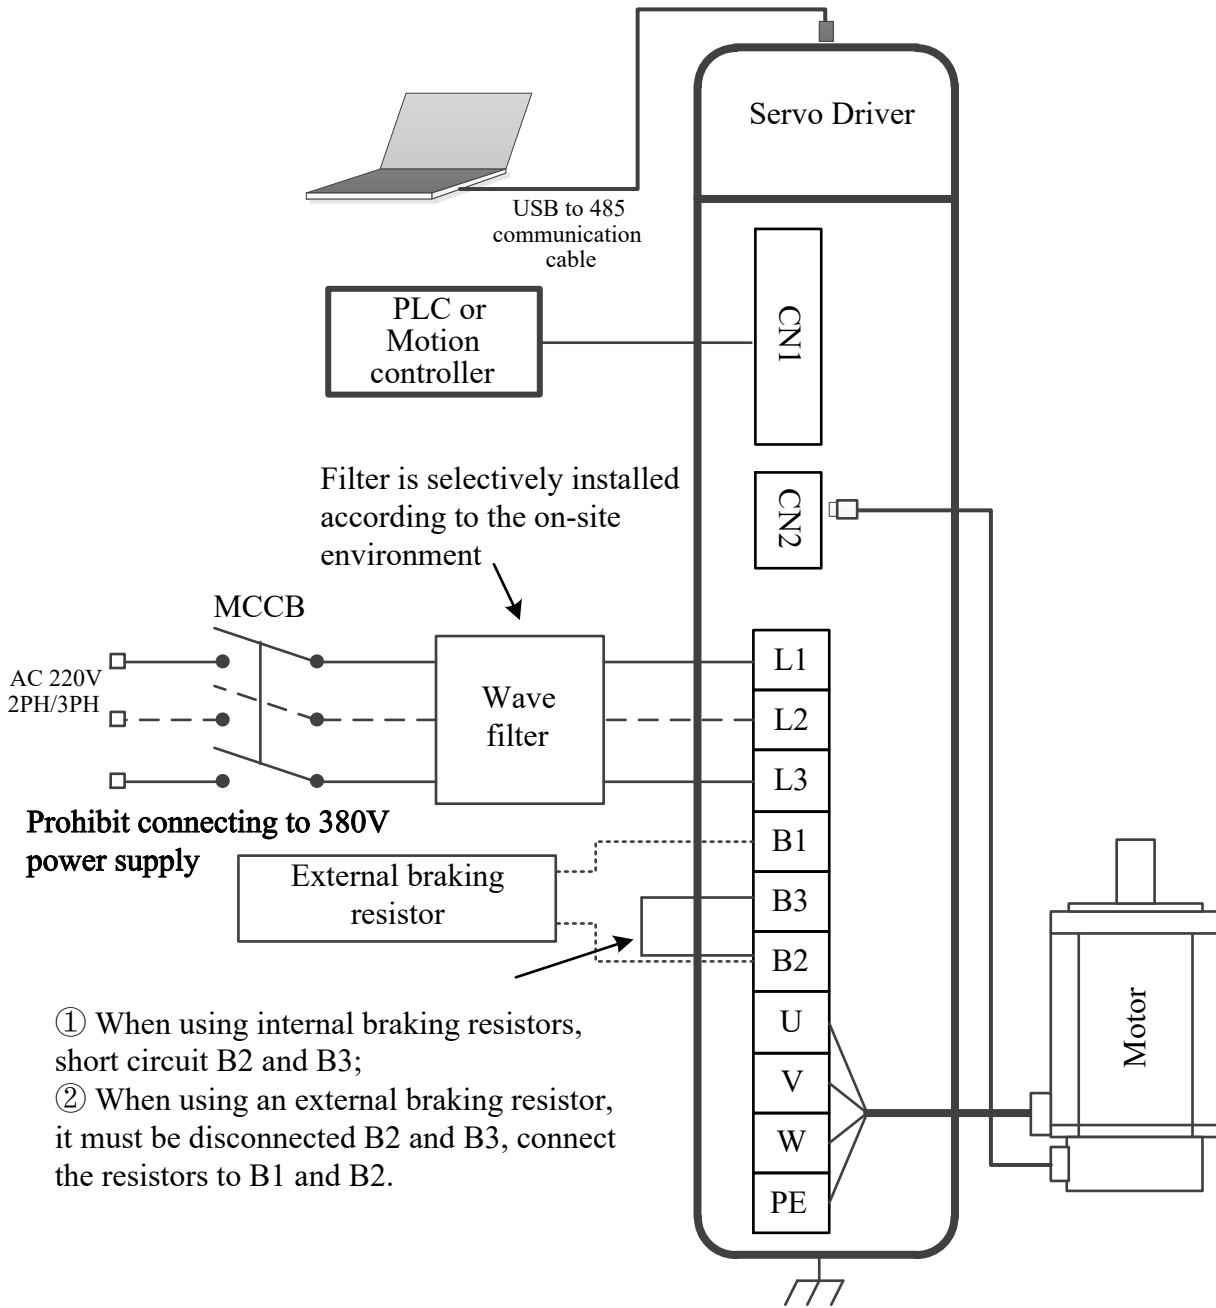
Servo Driver

USB to 485 communication cable

PLC or Motion controller

CN1

Filter is selectively installed according to the on-site environment

CN2

MCCB

AC 220V 2PH/3PH

Wave filter

L1

L2

L3

Prohibit connecting to 380V power supply

B1

External braking resistor

B3

B2

① When using internal braking resistors, short circuit B2 and B3;
② When using an external braking resistor, it must be disconnected B2 and B3, connect the resistors to B1 and B2.

U

V

W

PE

Motor